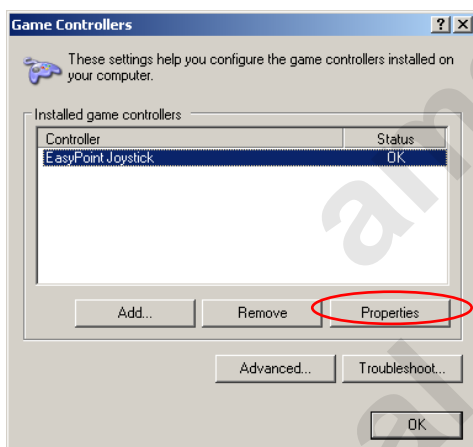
Game Controllers

?

X

These settings help you configure the game controllers installed on your computer.

Installed game controllers

| Controller | Status |
|---|---|
| EasyPoint Joystick | OK |

Add...

Remove

Properties

Advanced...

Troubleshoot...

OK